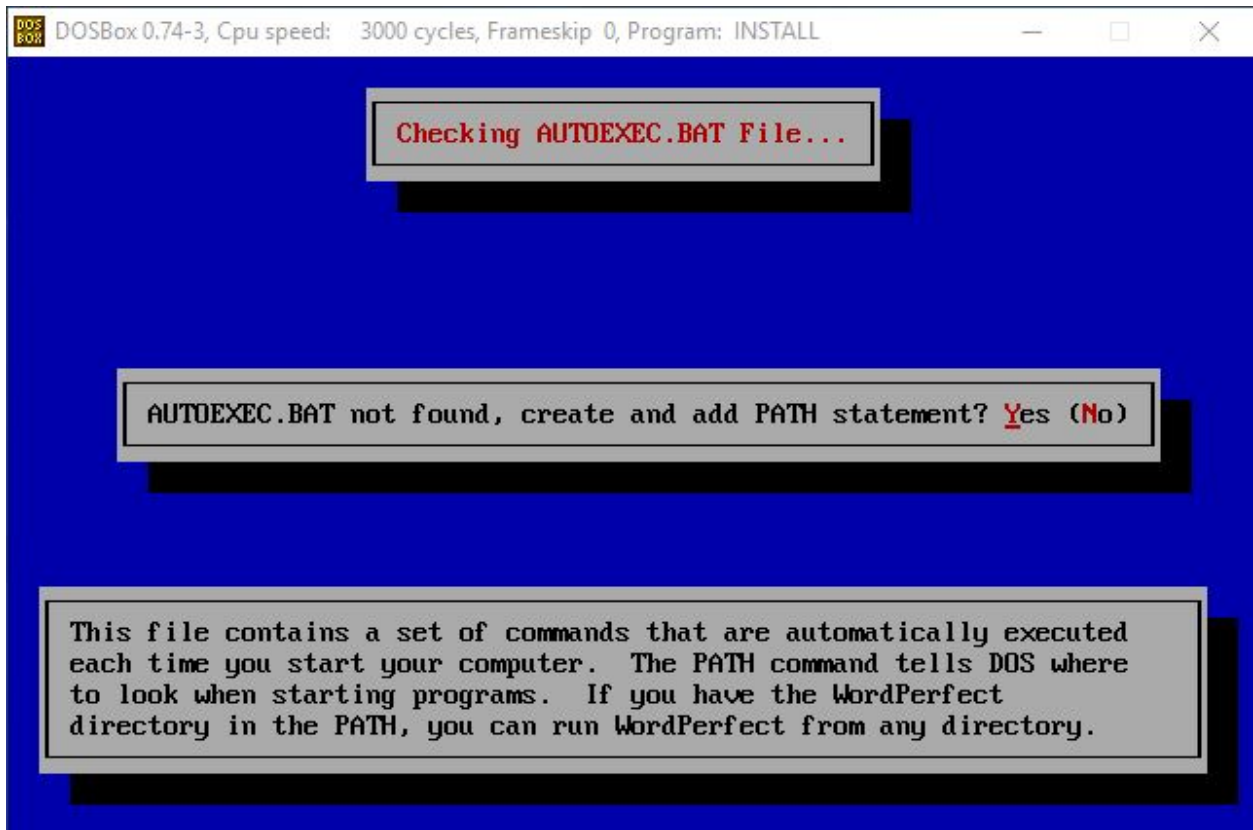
DOS BOX DOSBox 0.74-3, Cpu speed: 3000 cycles, Frameskip 0, Program: INSTALL

Checking AUTOEXEC.BAT File...

AUTOEXEC.BAT not found, create and add PATH statement? Yes (No)

This file contains a set of commands that are automatically executed each time you start your computer. The PATH command tells DOS where to look when starting programs. If you have the WordPerfect directory in the PATH, you can run WordPerfect from any directory.